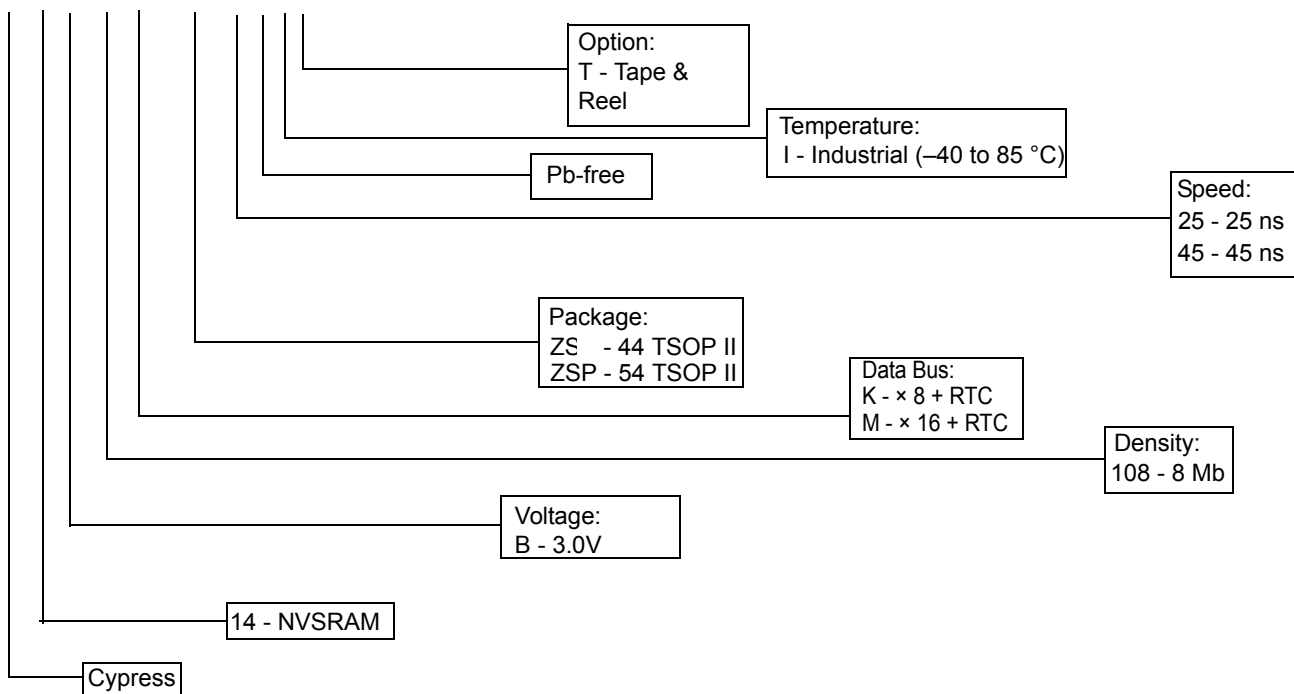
Option:
T - Tape & Reel

Temperature:
I - Industrial (–40 to 85 °C)

Pb-free

Speed:
25 - 25 ns
45 - 45 ns

Package:
ZS - 44 TSOP II
ZSP - 54 TSOP II

Data Bus:
K - × 8 + RTC
M - × 16 + RTC

Density:
108 - 8 Mb

Voltage:
B - 3.0V

14 - NVSRAM

Cypress